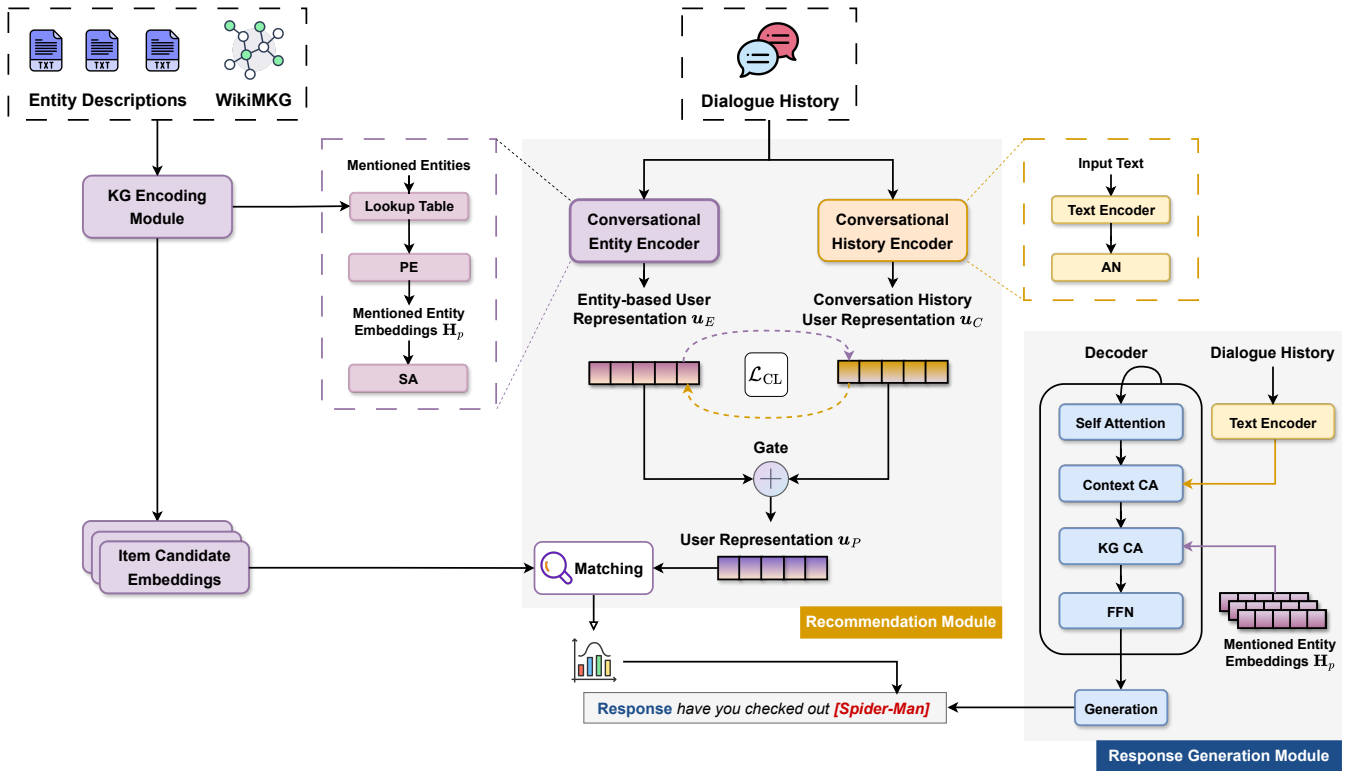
TXT TXT TXT

Entity Descriptions WikiMKG

Dialogue History

KG Encoding Module

Mentioned Entities

Lookup Table

PE

Mentioned Entity Embeddings $\mathbf{H}_p$

SA

Conversational Entity Encoder

Conversational History Encoder

Input Text

Text Encoder

AN

Entity-based User Representation $\boldsymbol{u}_E$

Conversation History User Representation $\boldsymbol{u}_C$

$\mathcal{L}_{\mathrm{CL}}$

Gate

User Representation $\boldsymbol{u}_P$

Item Candidate Embeddings

Matching

Recommendation Module

Decoder

Dialogue History

Self Attention

Text Encoder

Context CA

KG CA

FFN

Mentioned Entity Embeddings $\mathbf{H}_p$

Generation

Response have you checked out [Spider-Man]

Response Generation Module